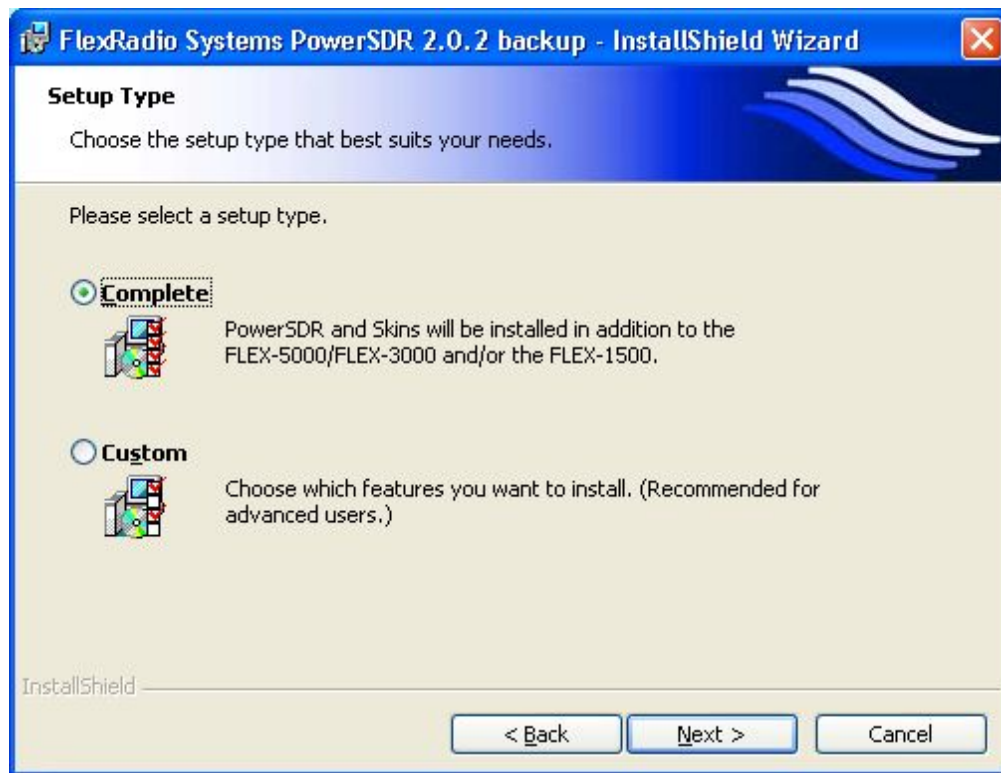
FlexRadio Systems PowerSDR 2.0.2 backup - InstallShield Wizard

Setup Type

Choose the setup type that best suits your needs.

Please select a setup type.

Complete

PowerSDR and Skins will be installed in addition to the FLEX-5000/FLEX-3000 and/or the FLEX-1500.

Custom

Choose which features you want to install. (Recommended for advanced users.)

InstallShield

< Back

Next >

Cancel